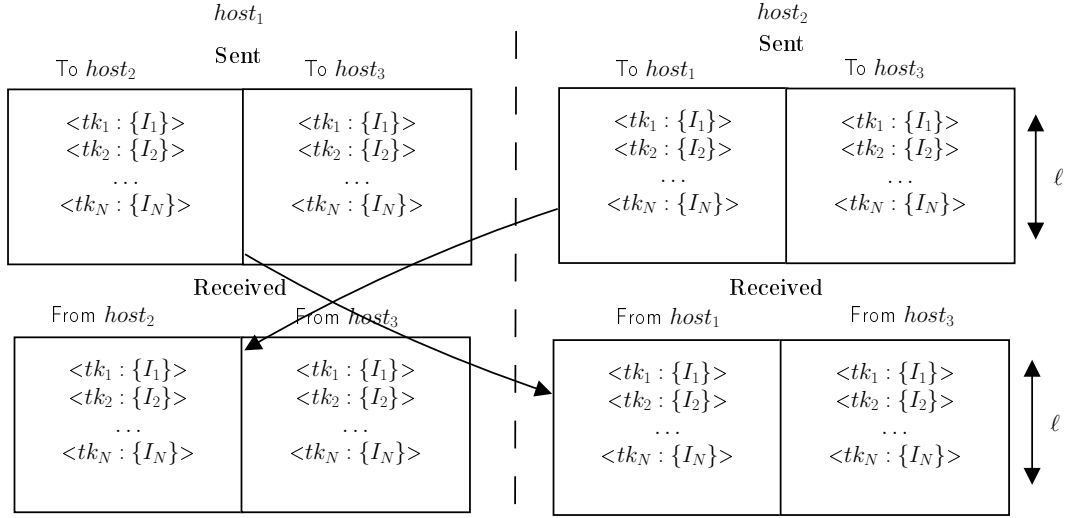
$host_1$

Sent

| To $host_2$ | To $host_3$ |
|---|---|
| $<tk_1 : \{I_1\}>$ $<tk_2 : \{I_2\}>$ $\dots$ $<tk_N : \{I_N\}>$ | $<tk_1 : \{I_1\}>$ $<tk_2 : \{I_2\}>$ $\dots$ $<tk_N : \{I_N\}>$ |

Received

| From $host_2$ | From $host_3$ |
|---|---|
| $<tk_1 : \{I_1\}>$ $<tk_2 : \{I_2\}>$ $\dots$ $<tk_N : \{I_N\}>$ | $<tk_1 : \{I_1\}>$ $<tk_2 : \{I_2\}>$ $\dots$ $<tk_N : \{I_N\}>$ |

$host_2$

Sent

| To $host_1$ | To $host_3$ |
|---|---|
| $<tk_1 : \{I_1\}>$ $<tk_2 : \{I_2\}>$ $\dots$ $<tk_N : \{I_N\}>$ | $<tk_1 : \{I_1\}>$ $<tk_2 : \{I_2\}>$ $\dots$ $<tk_N : \{I_N\}>$ |

$\ell$

Received

| From $host_1$ | From $host_3$ |
|---|---|
| $<tk_1 : \{I_1\}>$ $<tk_2 : \{I_2\}>$ $\dots$ $<tk_N : \{I_N\}>$ | $<tk_1 : \{I_1\}>$ $<tk_2 : \{I_2\}>$ $\dots$ $<tk_N : \{I_N\}>$ |

$\ell$